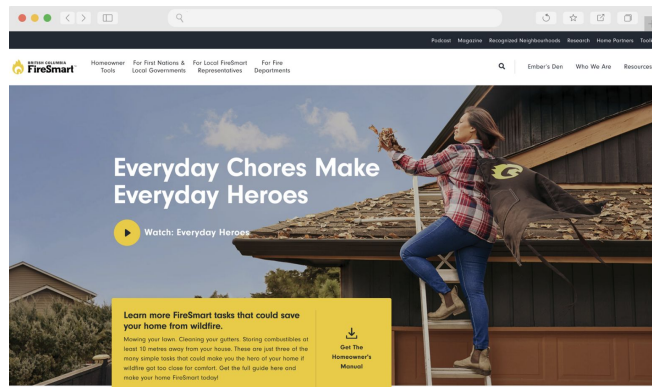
Podcast Magazine Recognized Neighbourhoods Research Home Partners Tool

BRITISH COLUMBIA FireSmart

Homeowner Tools

For First Nations & Local Governments

For Local FireSmart Representatives

For Fire Departments

Ember's Den

Who We Are

Resources

Everyday Chores Make Everyday Heroes

Watch: Everyday Heroes

Learn more FireSmart tasks that could save your home from wildfire.

Mowing your lawn. Cleaning your gutters. Storing combustibles at least 10 metres away from your house. These are just three of the many simple tasks that could make you the hero of your home if wildfire got too close for comfort. Get the full guide here and make your home FireSmart today!

Get The Homeowner's Manual